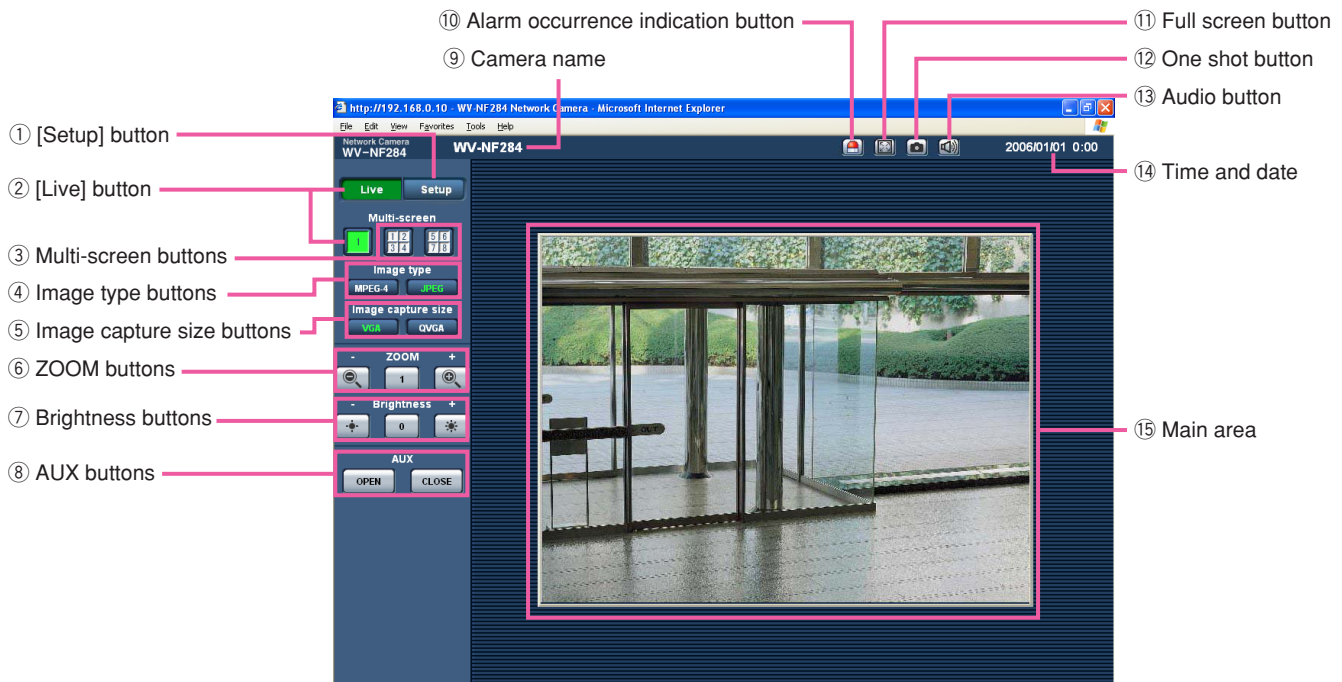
⑩ Alarm occurrence indication button
⑨ Camera name
⑪ Full screen button
⑫ One shot button
⑬ Audio button
⑭ Time and date
① [Setup] button
② [Live] button
③ Multi-screen buttons
④ Image type buttons
⑤ Image capture size buttons
⑥ ZOOM buttons
⑦ Brightness buttons
⑧ AUX buttons
⑮ Main area

http://192.168.0.10 - WV-NF284 Network Camera - Microsoft Internet Explorer
File Edit View Favorites Tools Help
Network Camera
WV-NF284
WV-NF284
2006/01/01 0:00
Live
Setup
Multi-screen
1
1 2 3 4
5 6 7 8
Image type
MPEG-4
JPEG
Image capture size
VGA
QVGA
- ZOOM +
1
- Brightness +
0
AUX
OPEN
CLOSE